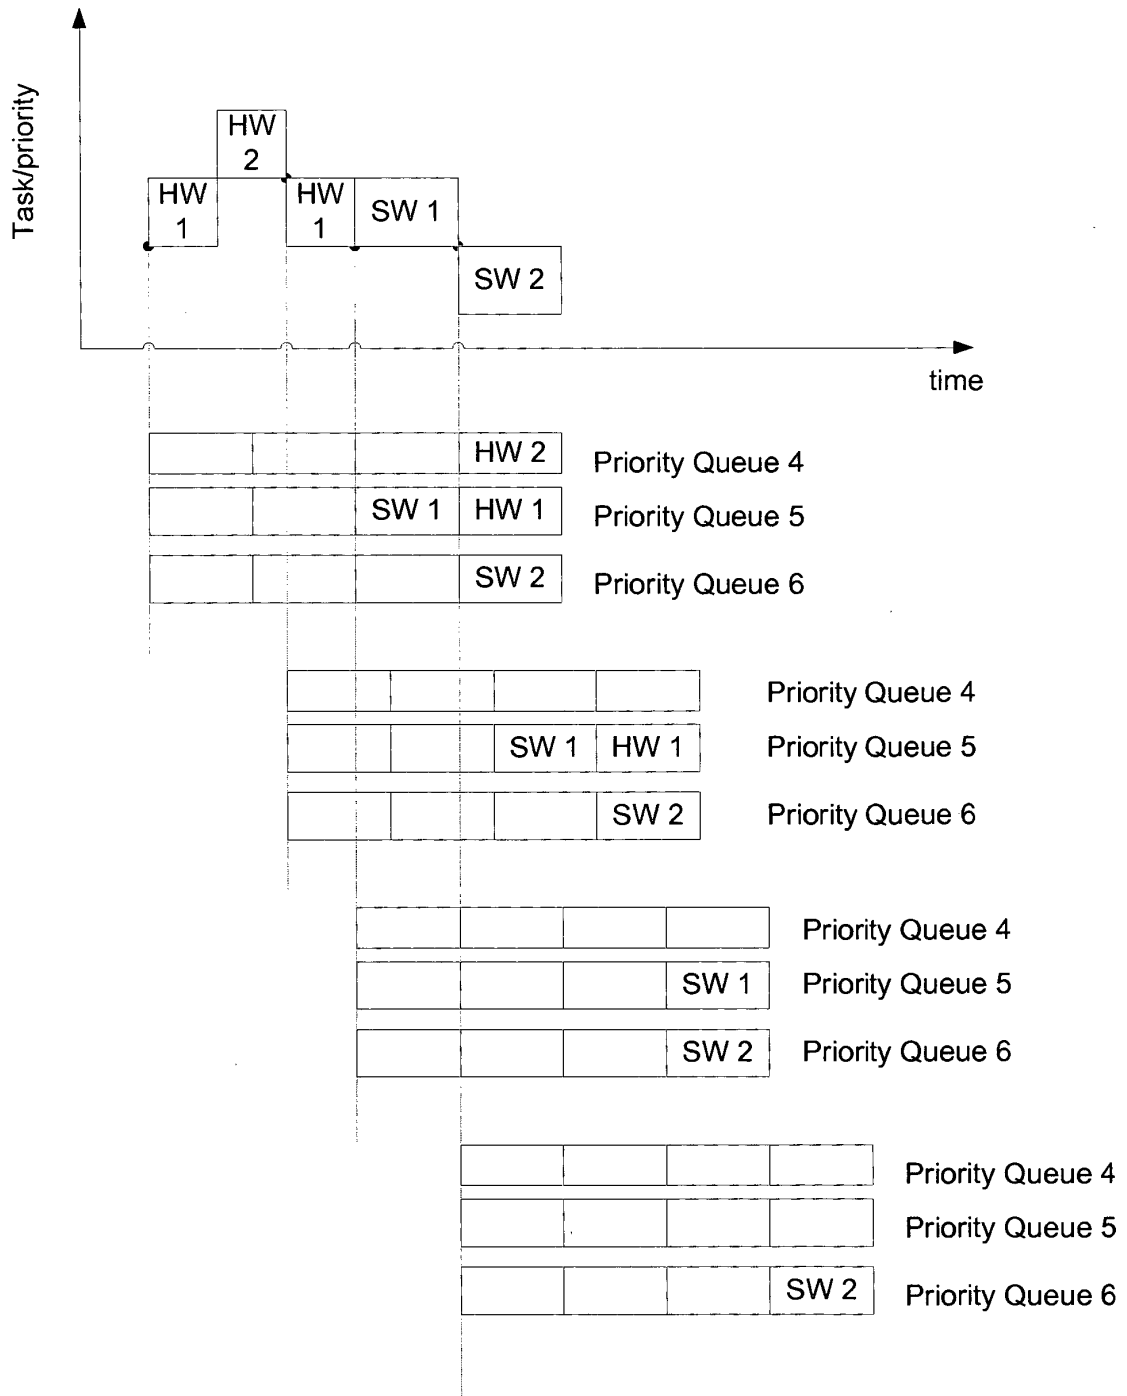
Task/priority

HW 2

HW 1

HW 1

SW 1

SW 2

time

| | | | | HW 2 |
|---|---|---|---|---|
Priority Queue 4

| | | | SW 1 | HW 1 |
|---|---|---|---|---|
Priority Queue 5

| | | | | SW 2 |
|---|---|---|---|---|
Priority Queue 6

| | | | |
|---|---|---|---|
Priority Queue 4

| | | SW 1 | HW 1 |
|---|---|---|---|
Priority Queue 5

| | | | SW 2 |
|---|---|---|---|
Priority Queue 6

| | | | |
|---|---|---|---|
Priority Queue 4

| | | | SW 1 |
|---|---|---|---|
Priority Queue 5

| | | | SW 2 |
|---|---|---|---|
Priority Queue 6

| | | | |
|---|---|---|---|
Priority Queue 4

| | | | |
|---|---|---|---|
Priority Queue 5

| | | | SW 2 |
|---|---|---|---|
Priority Queue 6